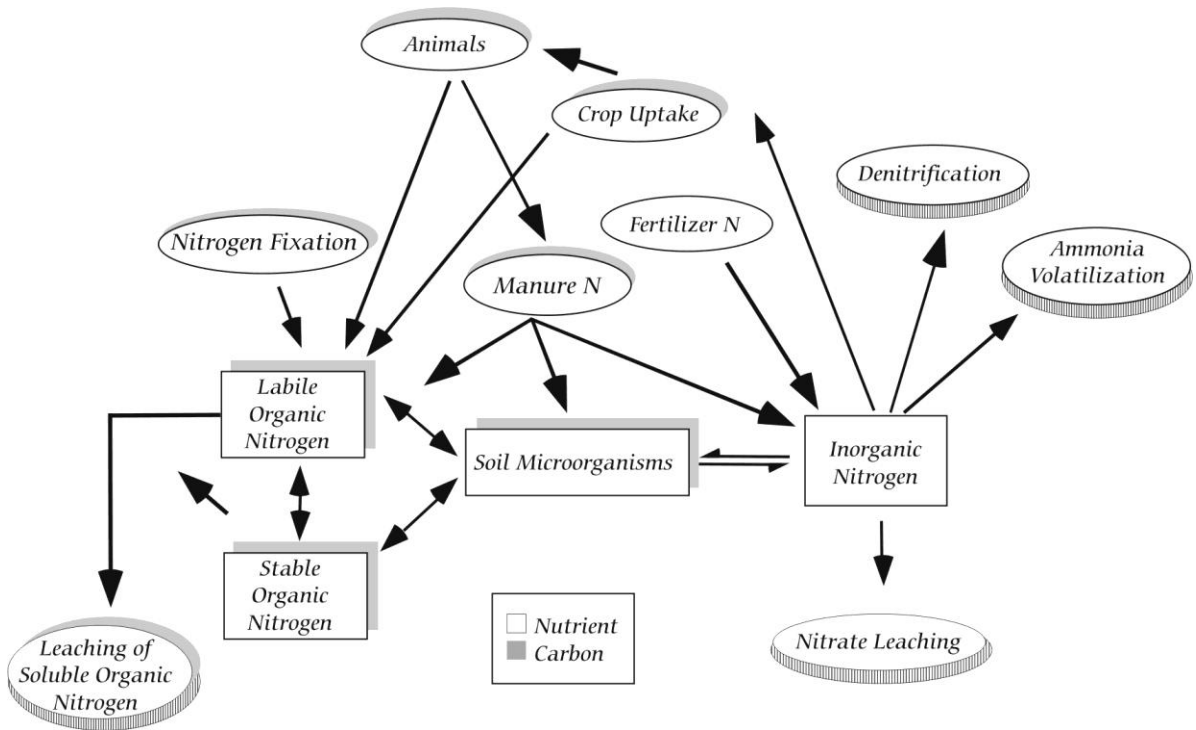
Animals

Crop Uptake

Denitrification

Fertilizer N

Nitrogen Fixation

Ammonia Volatilization

Manure N

Labile Organic Nitrogen

Soil Microorganisms

Inorganic Nitrogen

Stable Organic Nitrogen

Nutrient
Carbon

Nitrate Leaching

Leaching of Soluble Organic Nitrogen